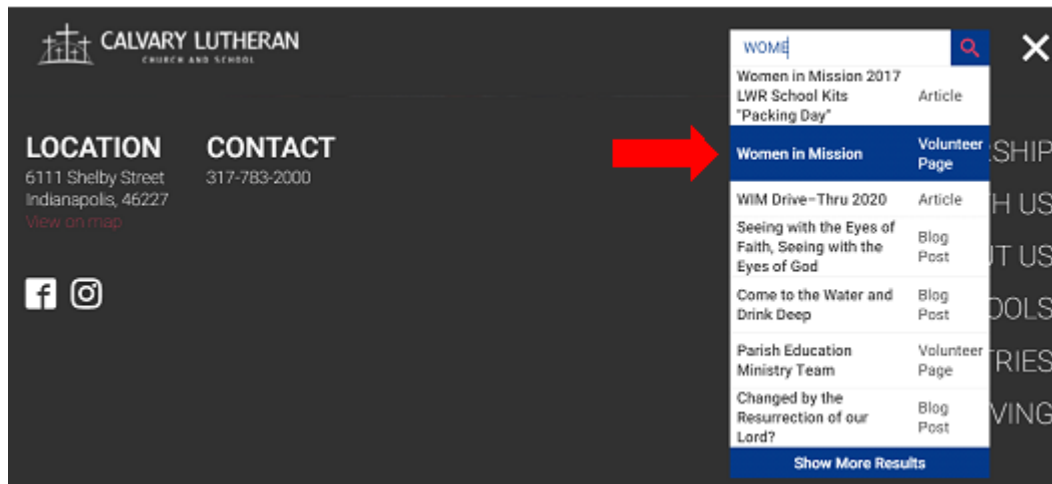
CALVARY LUTHERAN
CHURCH AND SCHOOL

LOCATION
6111 Shelby Street
Indianapolis, 46227
View on map

CONTACT
317-783-2000

WOME

| | |
|---|---|
| Women in Mission 2017 LWR School Kits "Packing Day" | Article |
| Women in Mission | Volunteer Page |
| WIM Drive-Thru 2020 | Article |
| Seeing with the Eyes of Faith, Seeing with the Eyes of God | Blog Post |
| Come to the Water and Drink Deep | Blog Post |
| Parish Education Ministry Team | Volunteer Page |
| Changed by the Resurrection of our Lord? | Blog Post |

Show More Results

SHIP
H US
UT US
OOLS
TRIES
VING